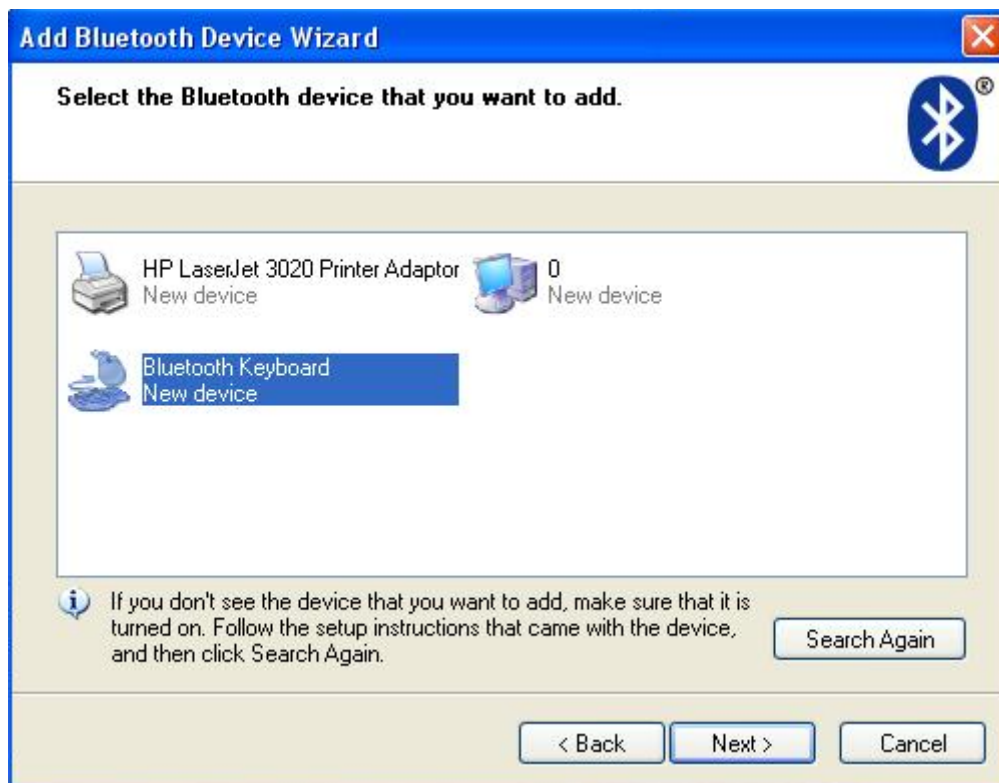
Add Bluetooth Device Wizard

Select the Bluetooth device that you want to add.

HP LaserJet 3020 Printer Adaptor
New device

0
New device

Bluetooth Keyboard
New device

If you don't see the device that you want to add, make sure that it is turned on. Follow the setup instructions that came with the device, and then click Search Again.

Search Again

< Back

Next >

Cancel